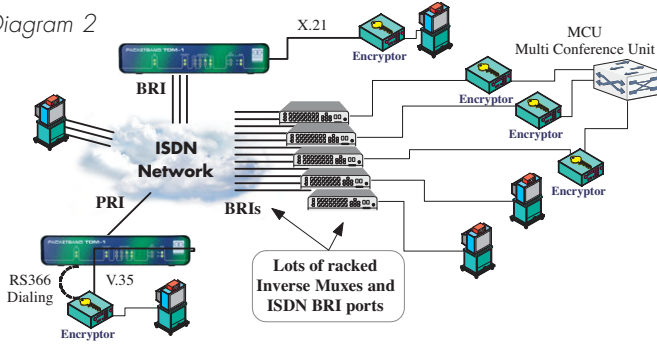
Diagram 2

X.21

PACKETBAND TDM-1

Encryptor

MCU
Multi Conference Unit

BRI

Encryptor

Encryptor

ISDN
Network

Encryptor

PRI

BRIs

PACKETBAND TDM-1

RS366
Dialing

V.35

Lots of racked
Inverse Muxes and
ISDN BRI ports

Encryptor